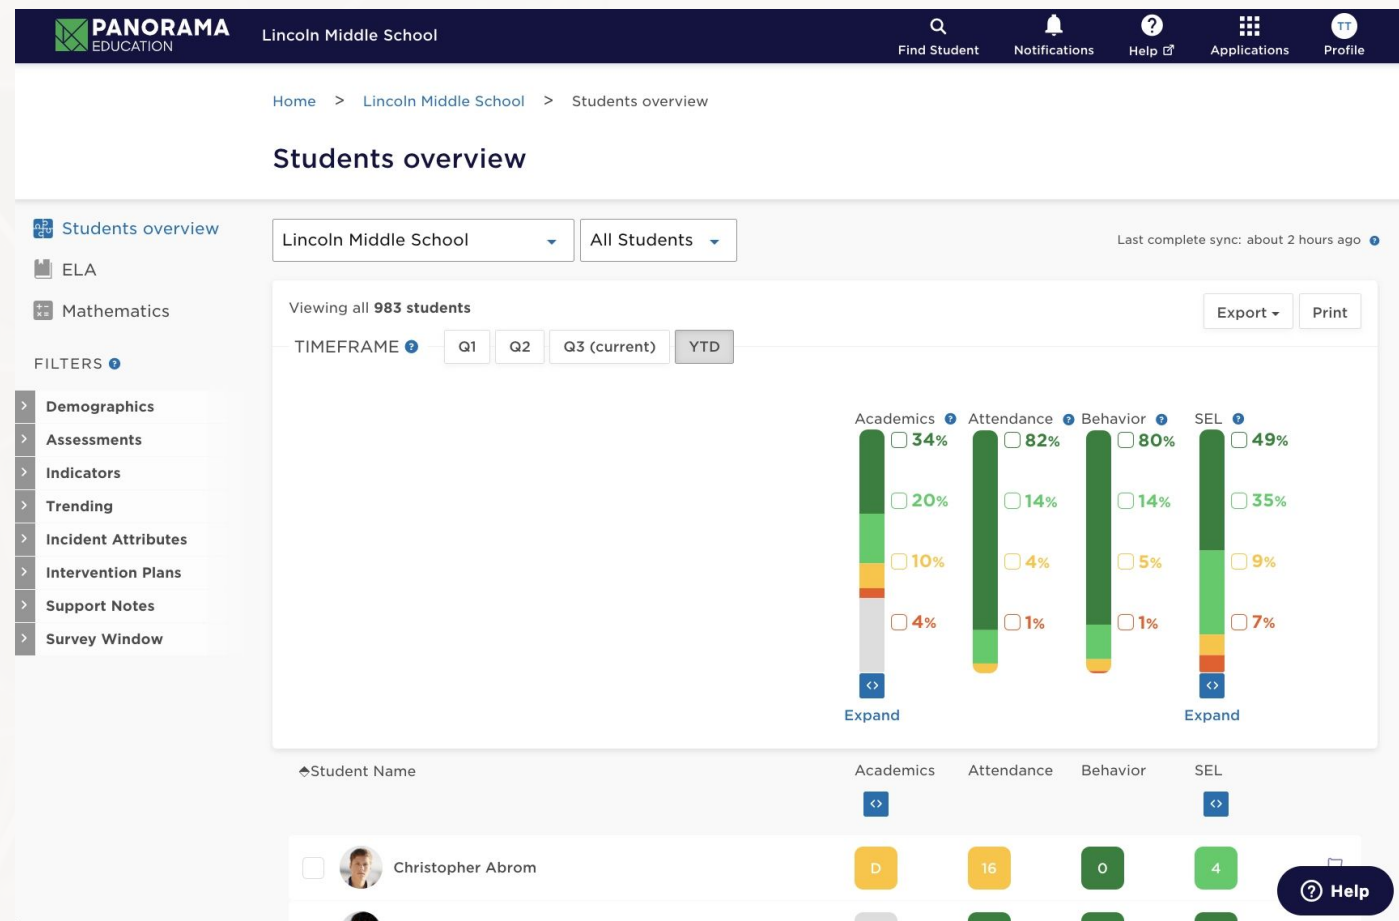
PANORAMA EDUCATION Lincoln Middle School

Find Student Notifications Help Applications TT Profile

Home > Lincoln Middle School > Students overview

Students overview

Students overview
ELA
Mathematics

FILTERS

Demographics
Assessments
Indicators
Trending
Incident Attributes
Intervention Plans
Support Notes
Survey Window

Lincoln Middle School
All Students

Last complete sync: about 2 hours ago

Viewing all **983 students**

Export Print

TIMEFRAME Q1 Q2 Q3 (current) YTD

Academics
34%
20%
10%
4%
Expand

Attendance
82%
14%
4%
1%

Behavior
80%
14%
5%
1%

SEL
49%
35%
9%
7%
Expand

Student Name Academics Attendance Behavior SEL

Christopher Abrom D 16 0 4

Help